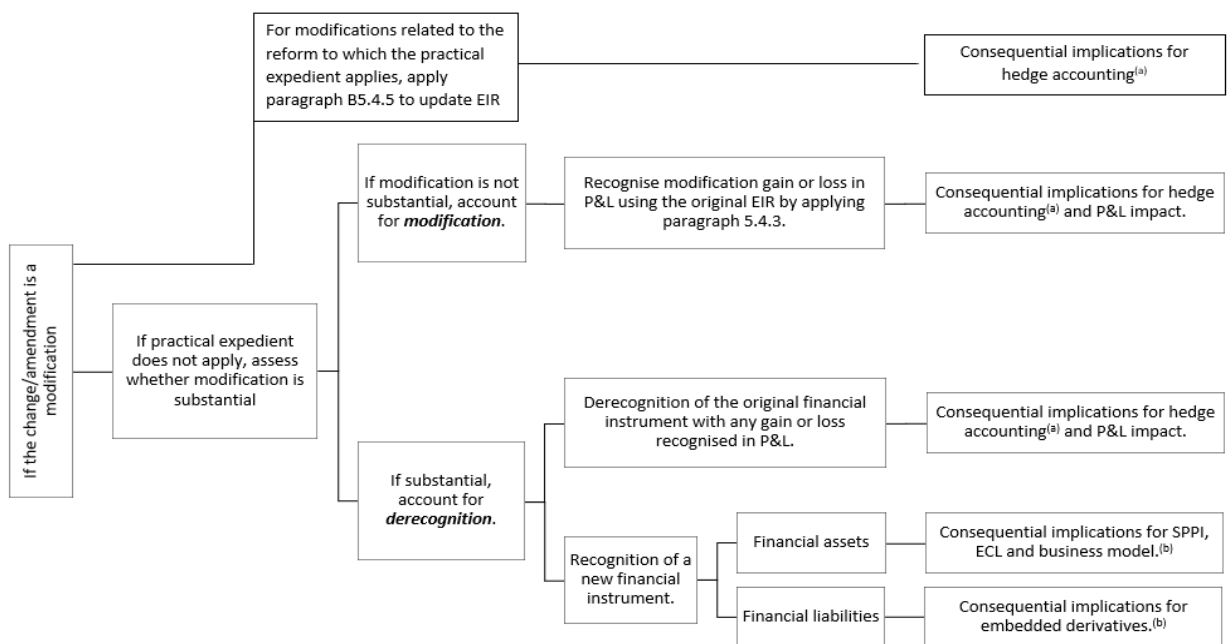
If the change/amendment is a modification

For modifications related to the reform to which the practical expedient applies, apply paragraph B5.4.5 to update EIR

Consequential implications for hedge accounting$^{(a)}$

If practical expedient does not apply, assess whether modification is substantial

If modification is not substantial, account for ***modification***.

Recognise modification gain or loss in P&L using the original EIR by applying paragraph 5.4.3.

Consequential implications for hedge accounting$^{(a)}$ and P&L impact.

If substantial, account for ***derecognition***.

Derecognition of the original financial instrument with any gain or loss recognised in P&L.

Consequential implications for hedge accounting$^{(a)}$ and P&L impact.

Recognition of a new financial instrument.

Financial assets

Consequential implications for SPPI, ECL and business model.$^{(b)}$

Financial liabilities

Consequential implications for embedded derivatives.$^{(b)}$